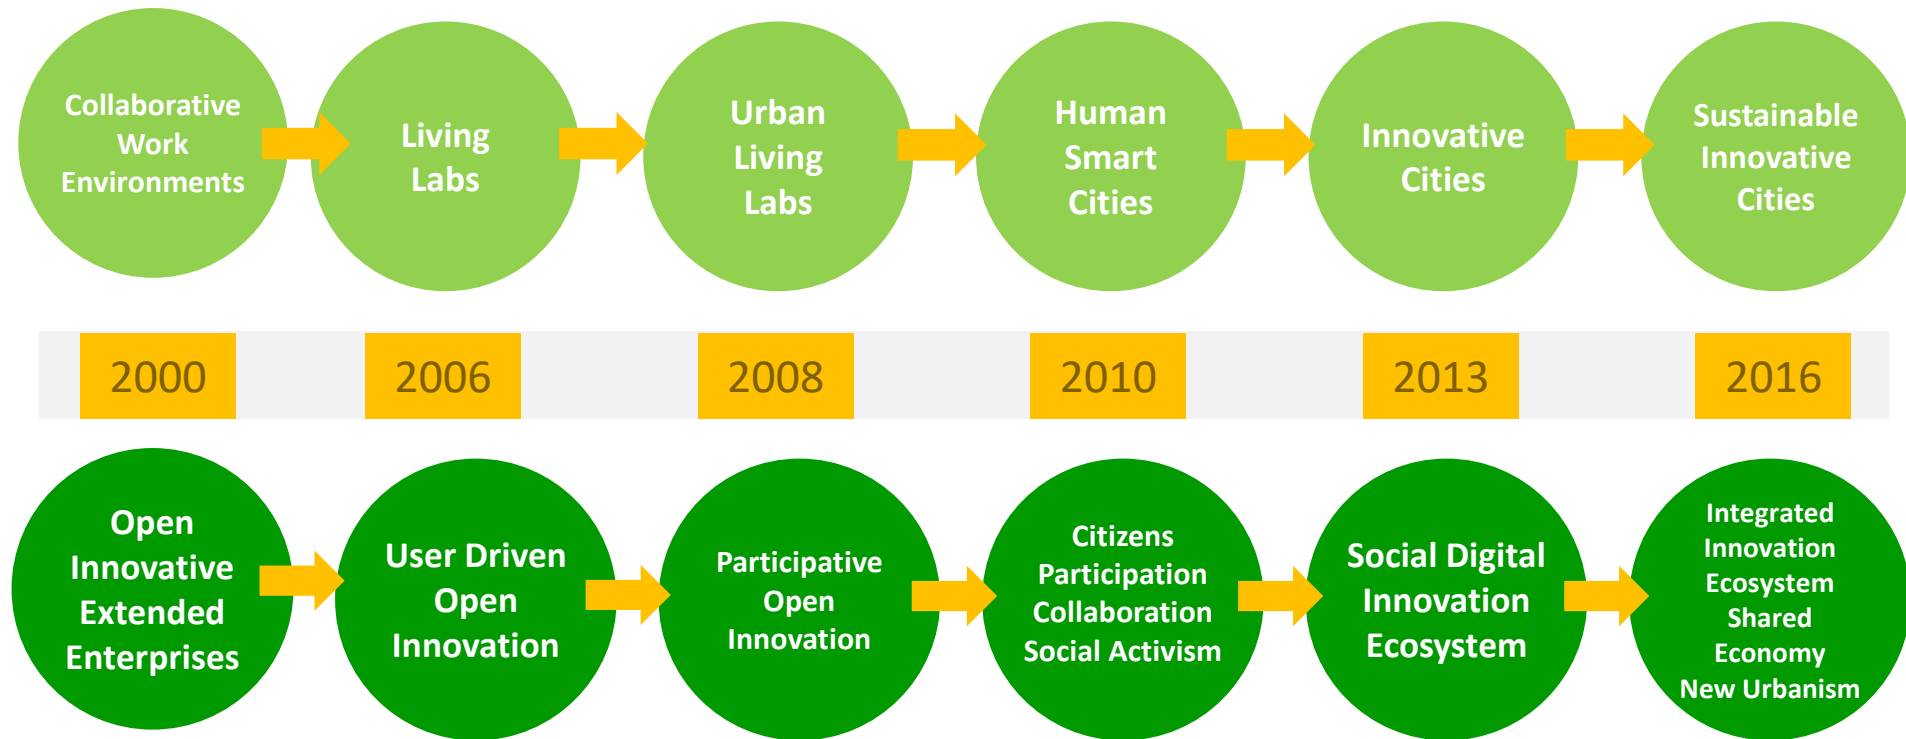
Collaborative Work Environments

Living Labs

Urban Living Labs

Human Smart Cities

Innovative Cities

Sustainable Innovative Cities

2000

2006

2008

2010

2013

2016

Open Innovative Extended Enterprises

User Driven Open Innovation

Participative Open Innovation

Citizens Participation Collaboration Social Activism

Social Digital Innovation Ecosystem

Integrated Innovation Ecosystem Shared Economy New Urbanism